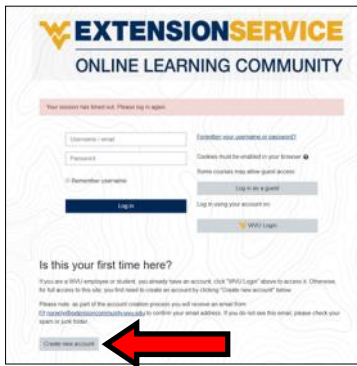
EXTENSIONSERVICE
ONLINE LEARNING COMMUNITY

Your session has timed out. Please log in again.

Username / email

Password

Remember username

Log in

Forgotten your username or password?

Cookies must be enabled in your browser

Some courses may allow guest access

Log in as a guest

Log in using your account on:

WVU Login

Is this your first time here?

If you are a WVU employee or student, you already have an account, click "WVU Login" above to access it. Otherwise, for full access to this site, you first need to create an account by clicking "Create new account" below.

Please note: as part of the account creation process you will receive an email from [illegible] to confirm your email address. If you do not see this email, please check your spam or junk folder.

Create new account